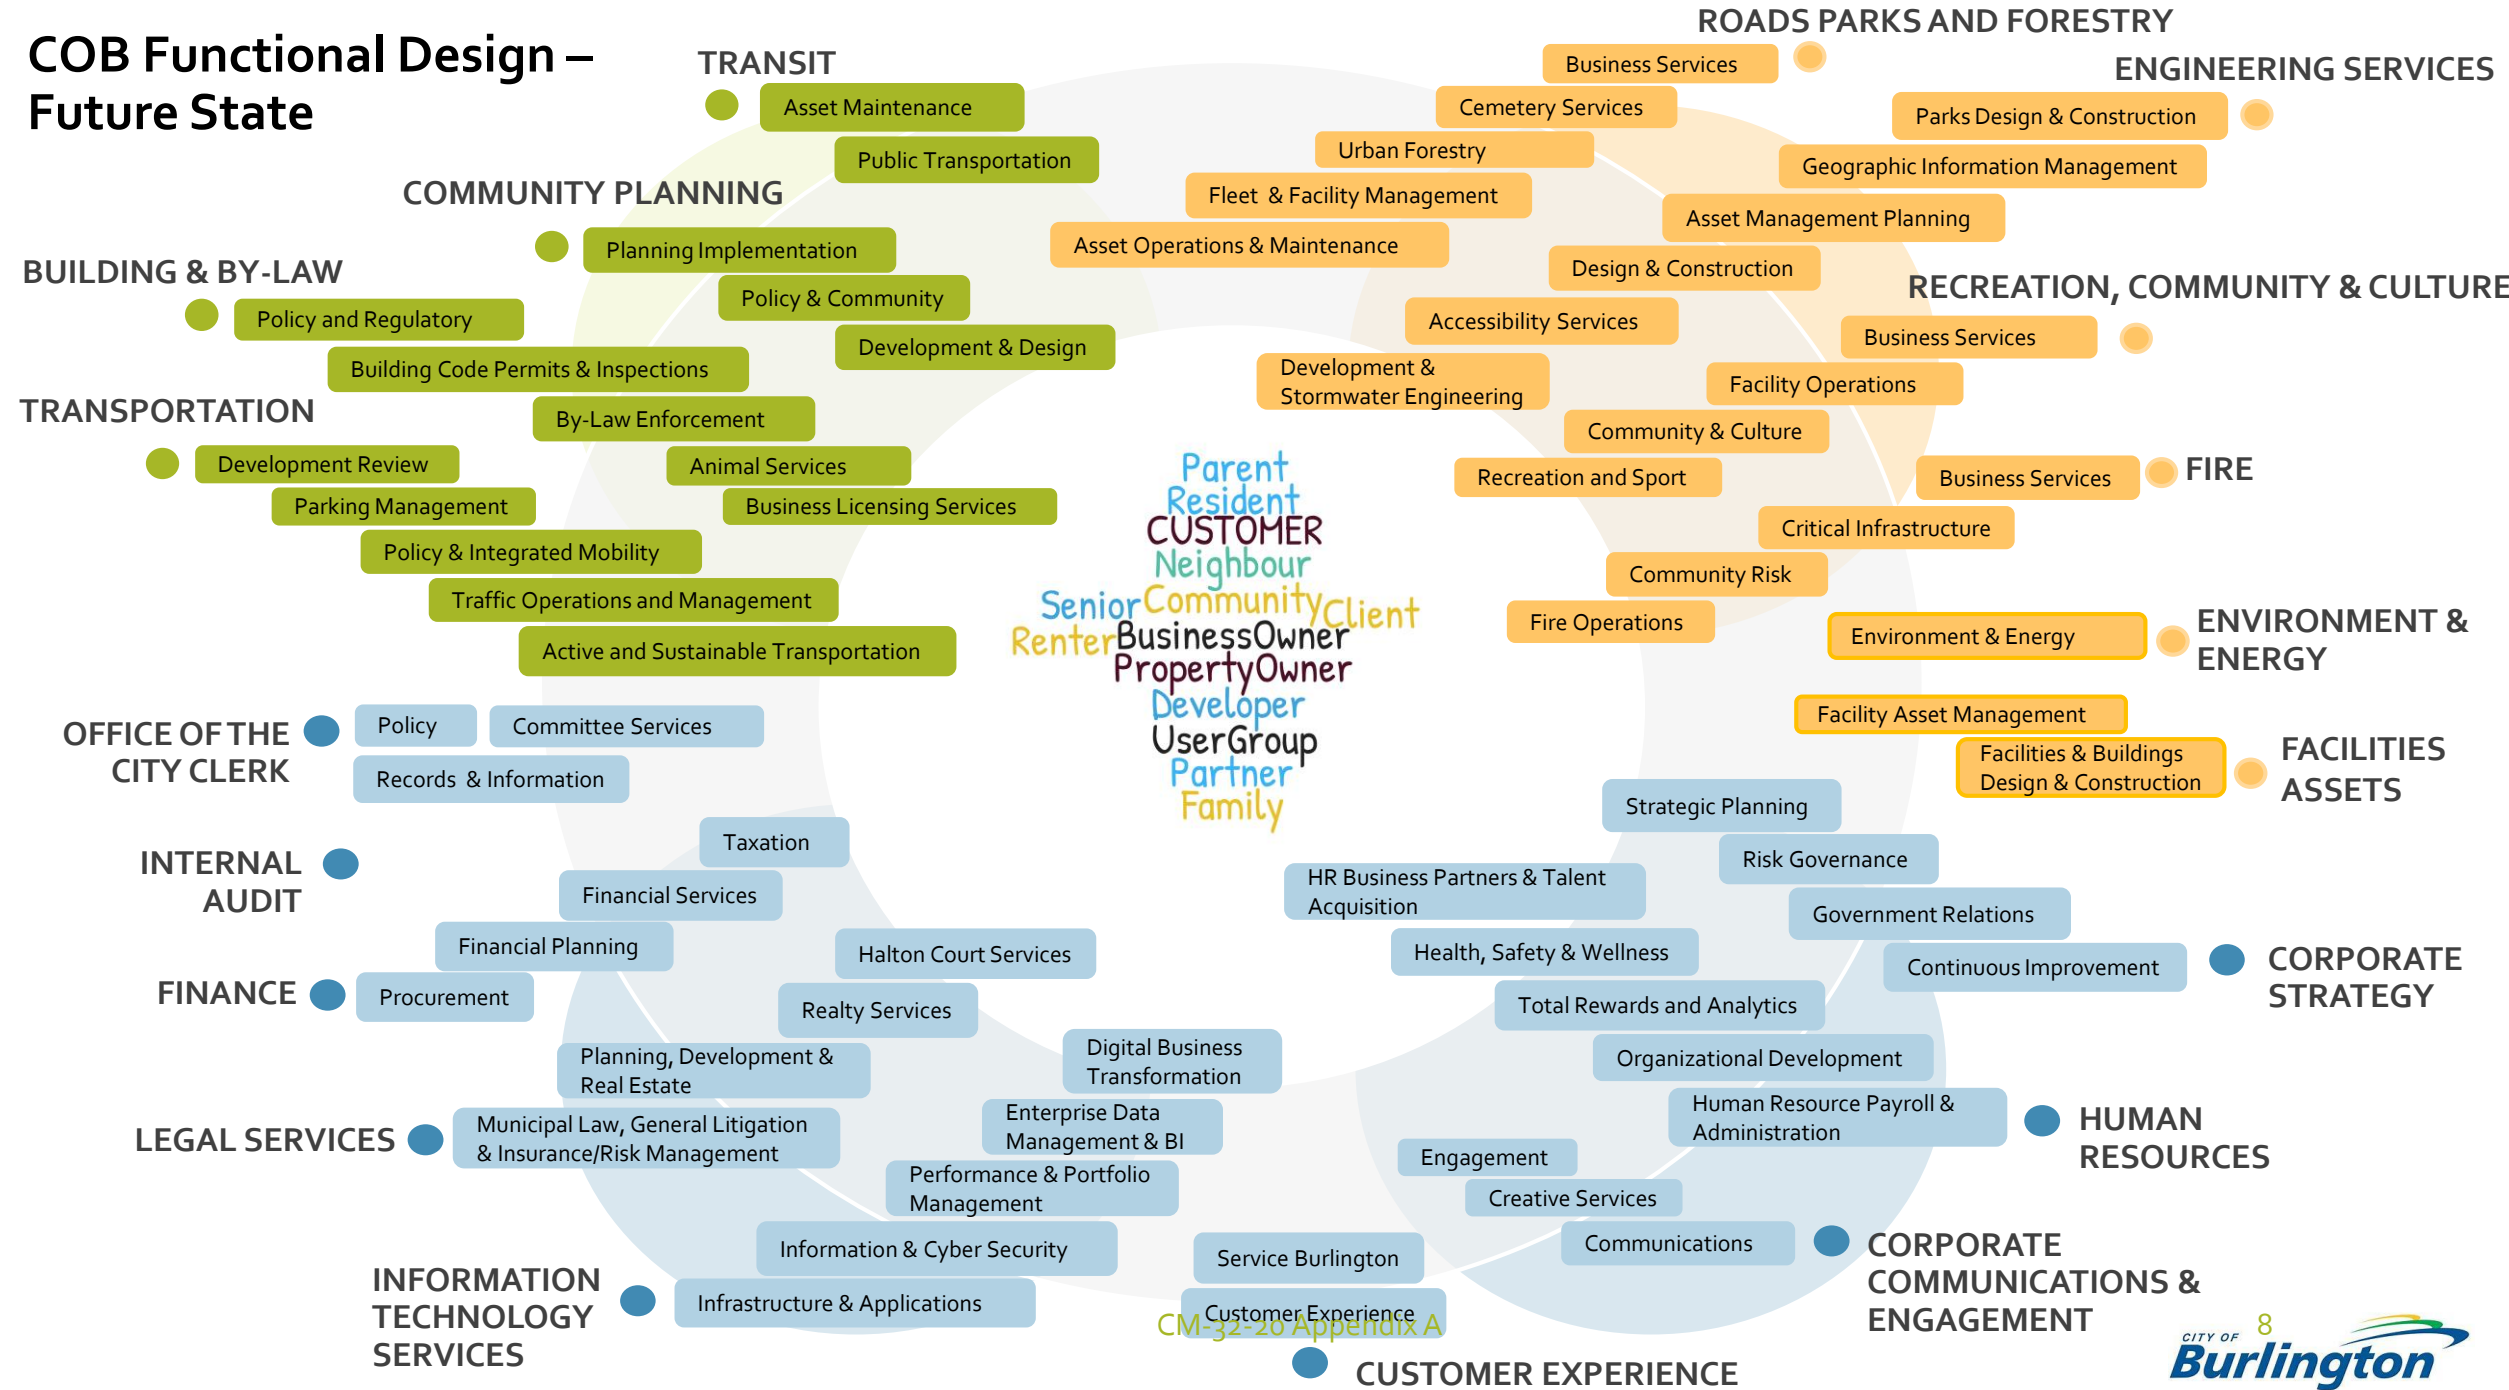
COB Functional Design – Future State

TRANSIT
Asset Maintenance
Public Transportation

COMMUNITY PLANNING
Planning Implementation
Policy & Community
Development & Design

BUILDING & BY-LAW
Policy and Regulatory
Building Code Permits & Inspections
By-Law Enforcement
Animal Services
Business Licensing Services

TRANSPORTATION
Development Review
Parking Management
Policy & Integrated Mobility
Traffic Operations and Management
Active and Sustainable Transportation

ROADS PARKS AND FORESTRY
Business Services
Cemetery Services
Urban Forestry
Fleet & Facility Management
Asset Operations & Maintenance

ENGINEERING SERVICES
Parks Design & Construction
Geographic Information Management
Asset Management Planning
Design & Construction
Accessibility Services
Development & Stormwater Engineering

RECREATION, COMMUNITY & CULTURE
Business Services
Facility Operations
Community & Culture
Recreation and Sport

FIRE
Business Services
Critical Infrastructure
Community Risk
Fire Operations

ENVIRONMENT & ENERGY
Environment & Energy

FACILITIES ASSETS
Facility Asset Management
Facilities & Buildings Design & Construction

Parent
Resident
CUSTOMER
Neighbour
Senior Community Client
Renter BusinessOwner
PropertyOwner
Developer
UserGroup
Partner
Family

OFFICE OF THE CITY CLERK
Policy
Committee Services
Records & Information

INTERNAL AUDIT
Taxation
Financial Services

FINANCE
Financial Planning
Procurement
Halton Court Services
Realty Services

LEGAL SERVICES
Planning, Development & Real Estate
Municipal Law, General Litigation & Insurance/Risk Management

Digital Business Transformation
Enterprise Data Management & BI
Performance & Portfolio Management
Information & Cyber Security
Infrastructure & Applications

INFORMATION TECHNOLOGY SERVICES

Service Burlington
Customer Experience
CUSTOMER EXPERIENCE

CORPORATE STRATEGY
Strategic Planning
Risk Governance
Government Relations
Continuous Improvement

HR Business Partners & Talent Acquisition
Health, Safety & Wellness
Total Rewards and Analytics
Organizational Development
Human Resource Payroll & Administration

HUMAN RESOURCES

Engagement
Creative Services
Communications

CORPORATE COMMUNICATIONS & ENGAGEMENT

CM-32-20 Appendix A
8
CITY OF Burlington